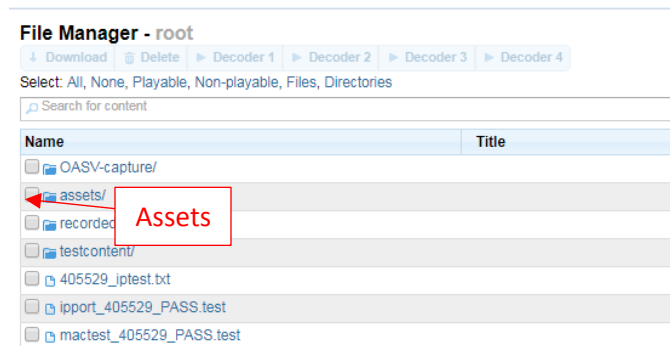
File Manager - root

Download Delete Decoder 1 Decoder 2 Decoder 3 Decoder 4

Select: All, None, Playable, Non-playable, Files, Directories

Search for content

| Name | Title |
|---|---|
| OASV-capture/ | |
| assets/ | |
| recordec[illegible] | |
| testcontent/ | |
| 405529_iptest.txt | |
| ipport_405529_PASS.test | |
| mactest_405529_PASS.test | |

Assets